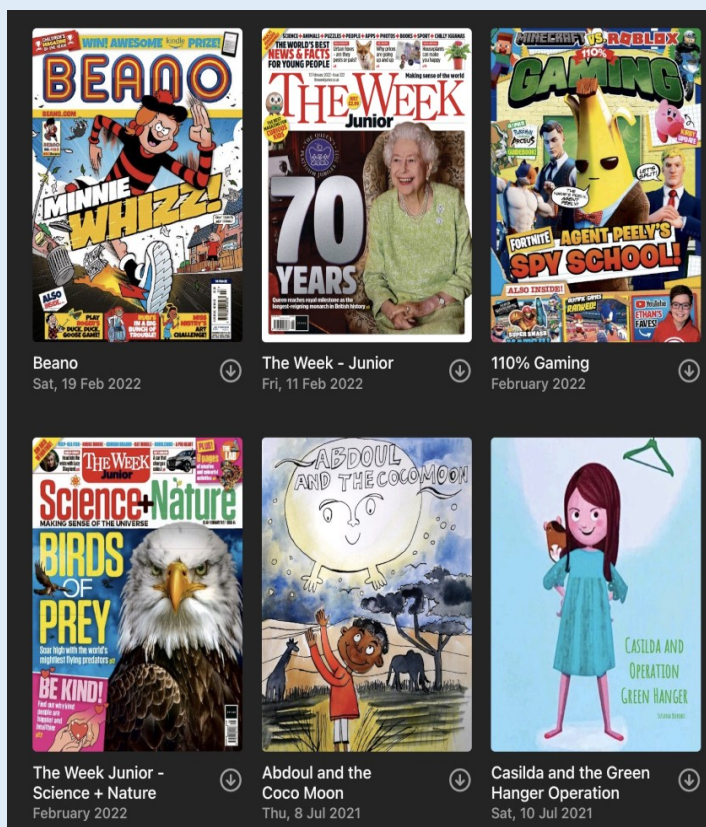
WIN! AWESOME kindle PRIZE!
BEANO
MINNIE WHIZZ!
ALSO
PLAY DUCK, DUCK, GOOSE GAME!

Beano
Sat, 19 Feb 2022

SCIENCE • ANIMALS • PUZZLES • PEOPLE • APPS • PHOTOS • BOOKS • SPORT
THE WORLD'S BEST NEWS & FACTS FOR YOUNG PEOPLE
Making sense of the world
THE WEEK Junior
70 YEARS
Queen reaches royal milestone as the longest-reigning monarch in British history

The Week - Junior
Fri, 11 Feb 2022

MINECRAFT VS ROBLOX
110% GAMING
FORTNITE AGENT PEELY'S SPY SCHOOL!
ALSO INSIDE!
ETHAN'S FAVES!

110% Gaming
February 2022

THE WEEK Junior
Science+Nature
MAKING SENSE OF THE UNIVERSE
BIRDS OF PREY
Soar high with the world's mightiest flying predators
BE KIND!
PLUS! 8 pages of puzzles

The Week Junior - Science + Nature
February 2022

ABDOUL AND THE COCO MOON

Abdoul and the Coco Moon
Thu, 8 Jul 2021

CASILDA AND OPERATION GREEN HANGER

Casilda and the Green Hanger Operation
Sat, 10 Jul 2021